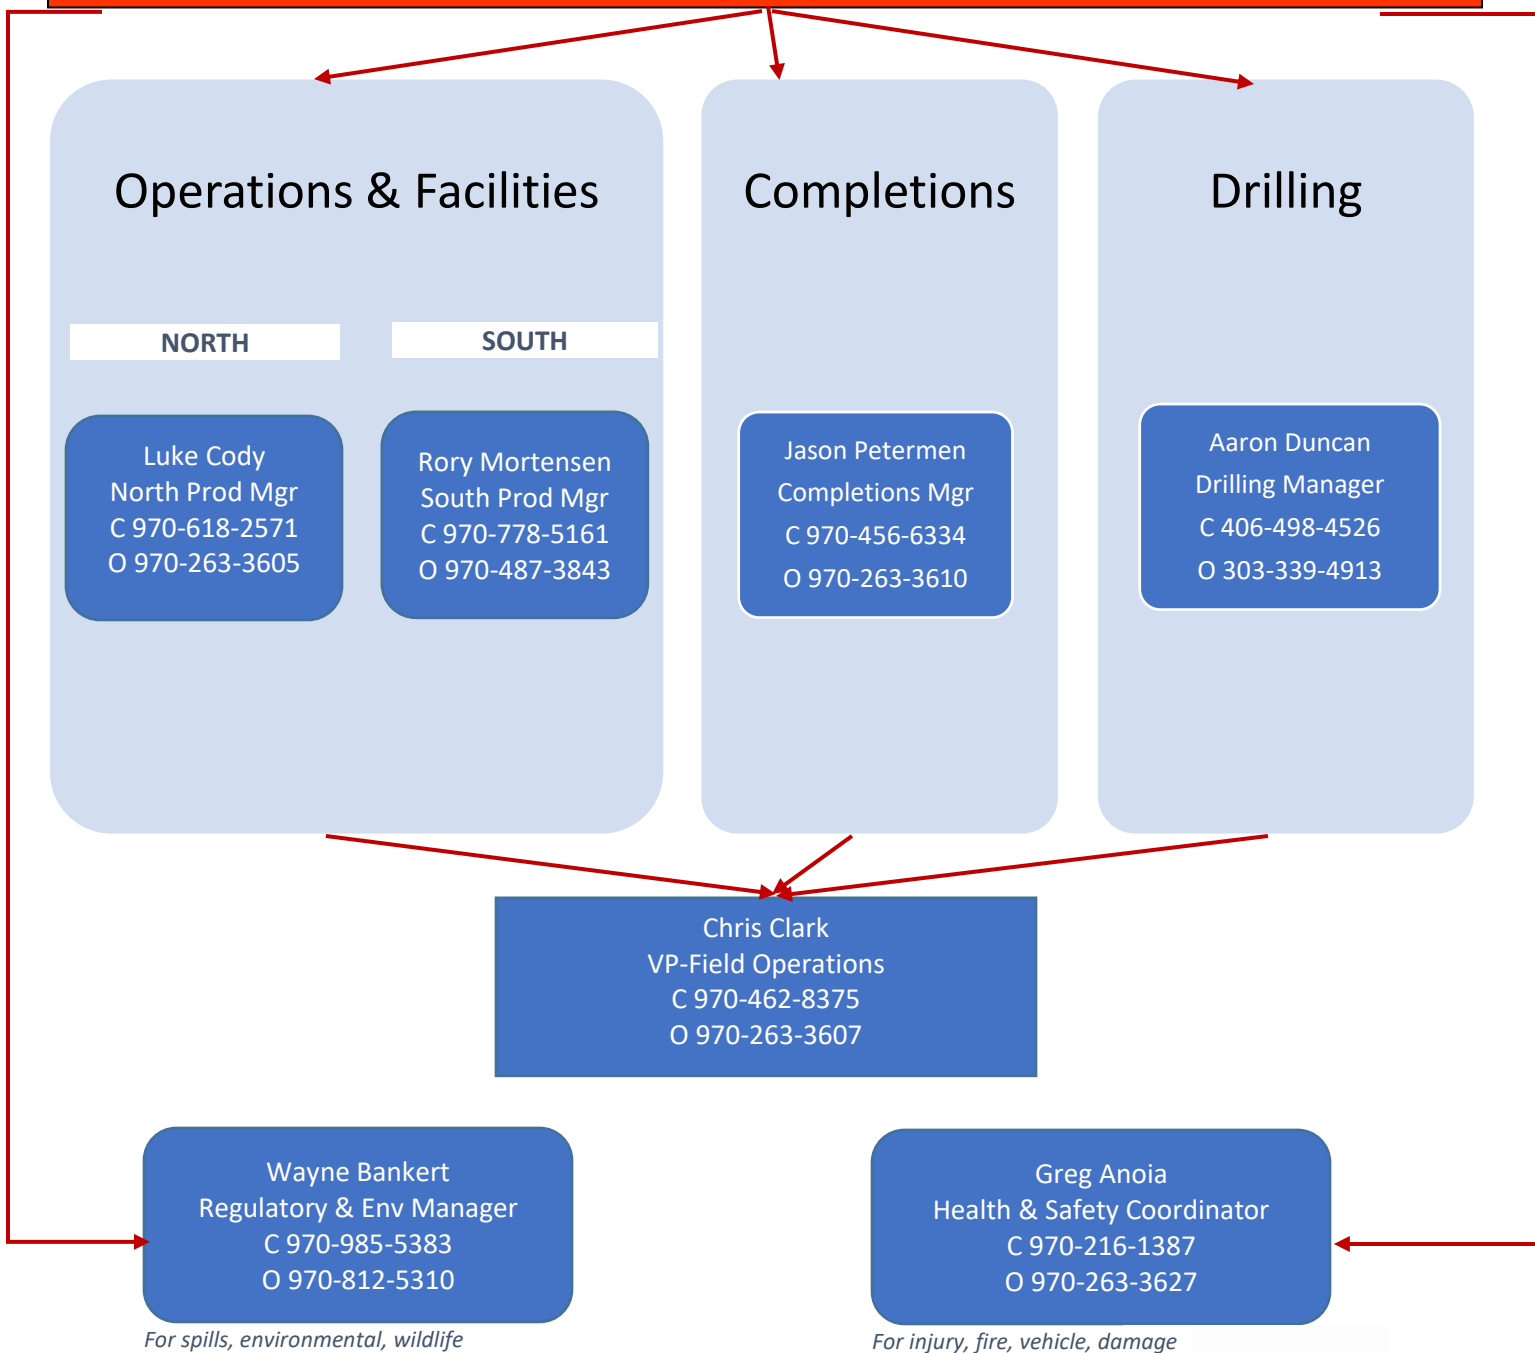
Operations & Facilities

NORTH

SOUTH

Luke Cody
North Prod Mgr
C 970-618-2571
O 970-263-3605

Rory Mortensen
South Prod Mgr
C 970-778-5161
O 970-487-3843

Completions

Jason Petermen
Completions Mgr
C 970-456-6334
O 970-263-3610

Drilling

Aaron Duncan
Drilling Manager
C 406-498-4526
O 303-339-4913

Chris Clark
VP-Field Operations
C 970-462-8375
O 970-263-3607

Wayne Bankert
Regulatory & Env Manager
C 970-985-5383
O 970-812-5310

For spills, environmental, wildlife

Greg Anoia
Health & Safety Coordinator
C 970-216-1387
O 970-263-3627

For injury, fire, vehicle, damage